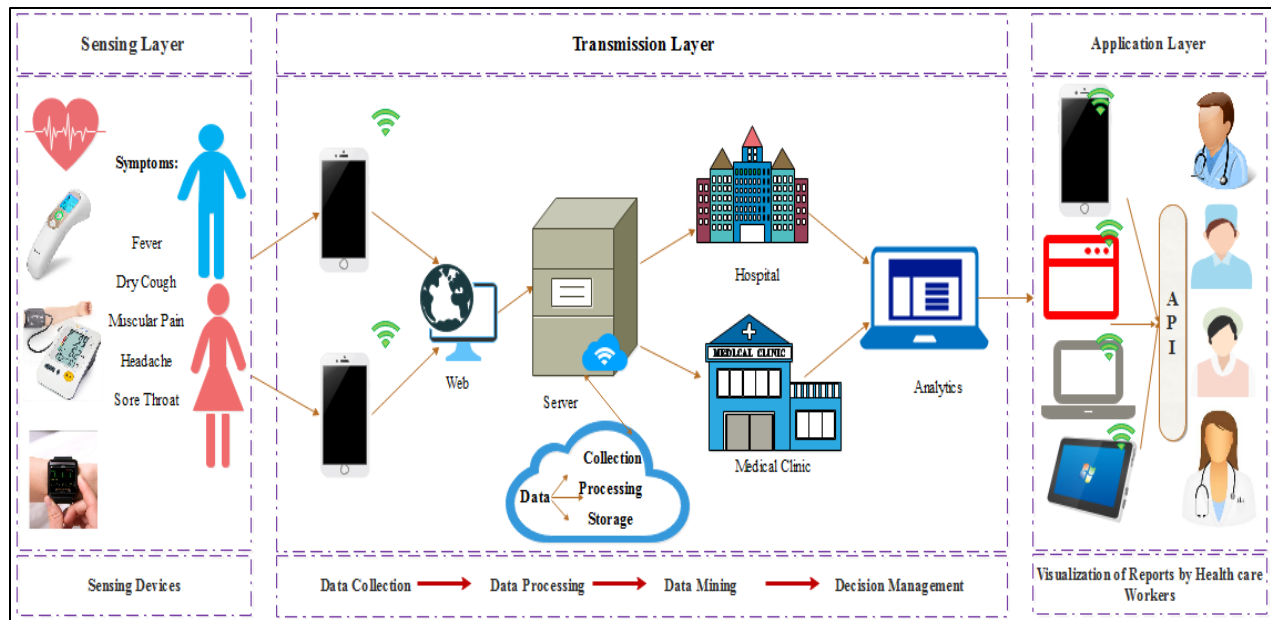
Sensing Layer

Symptoms:

Fever

Dry Cough

Muscular Pain

Headache

Sore Throat

Sensing Devices

Transmission Layer

Web

Server

Hospital

MEDICAL CLINIC

Medical Clinic

Data

Collection

Processing

Storage

Analytics

Data Collection → Data Processing → Data Mining → Decision Management

Application Layer

A
P
I

Visualization of Reports by Health care Workers